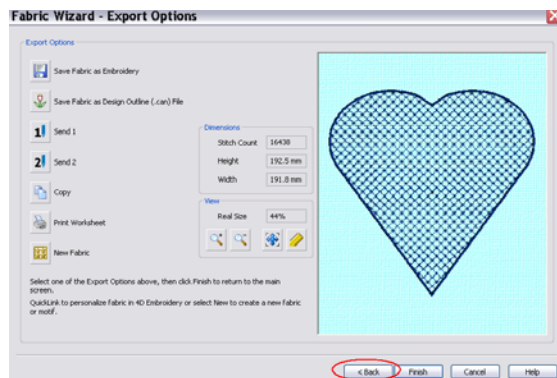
Fabric Wizard - Export Options

Export Options

Save Fabric as Embroidery

Save Fabric as Design Outline (.can) File

Send 1

Send 2

Copy

Print Worksheet

New Fabric

Dimensions

| Stitch Count | 16438 |
|---|---|
| Height | 192.5 mm |
| Width | 191.8 mm |

View

Real Size 44%

Select one of the Export Options above, then click Finish to return to the main screen.

QuickLink to personalize Fabric in 4D Embroidery or select New to create a new fabric or motif.

< Back Finish Cancel Help